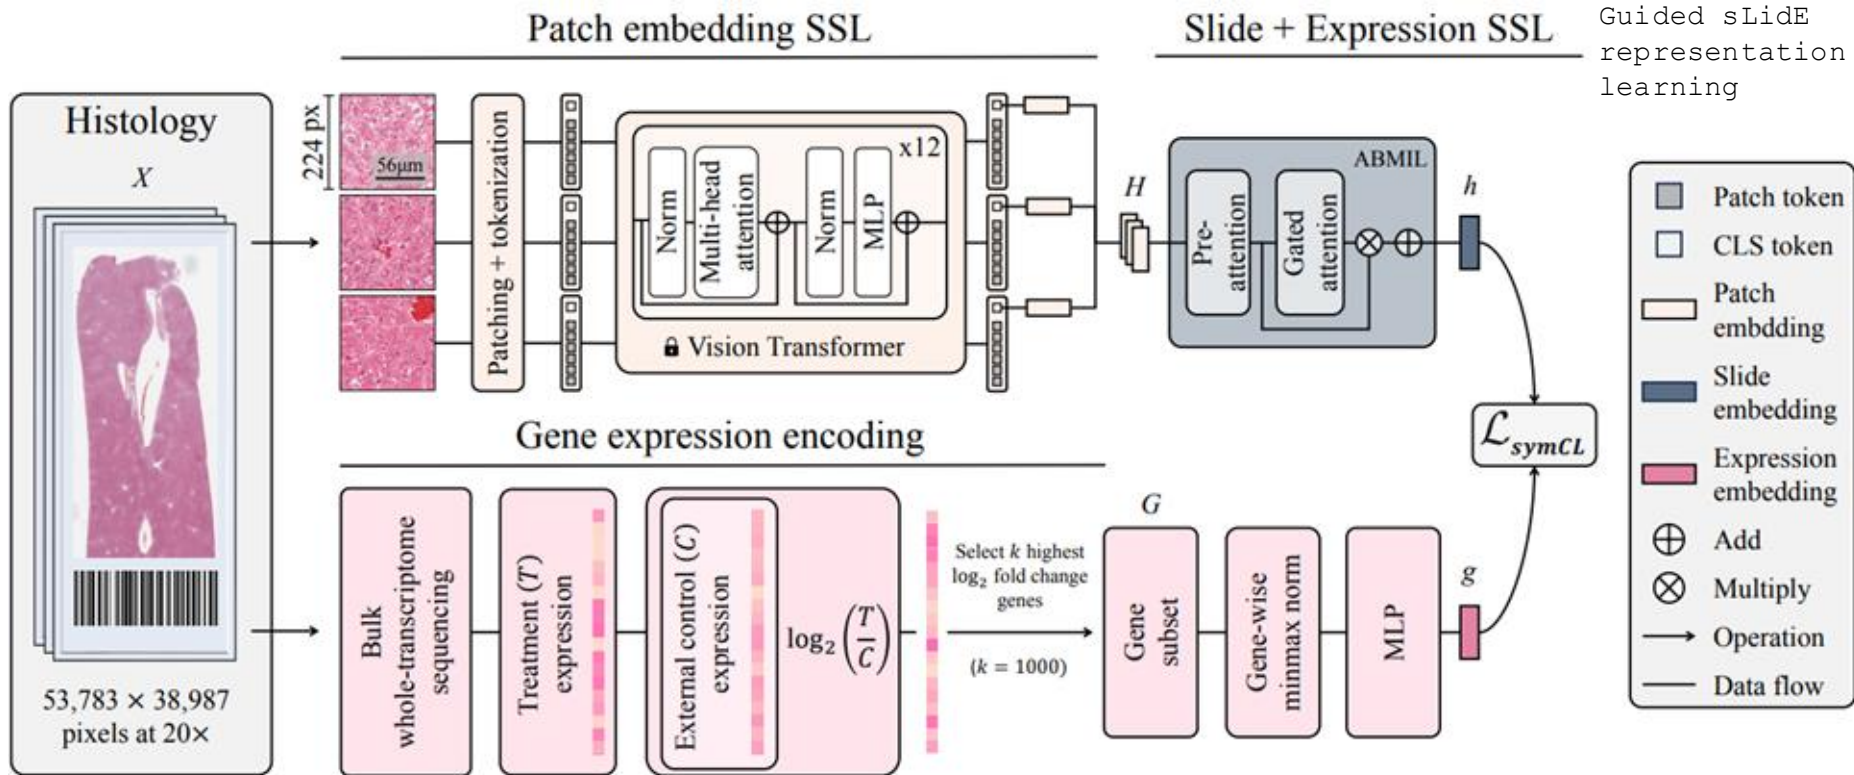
Patch embedding SSL

Slide + Expression SSL

Guided sLidE representation learning

Histology

$X$

53,783 × 38,987 pixels at 20×

224 px

56μm

Patching + tokenization

Norm

Multi-head attention

Norm

MLP

x12

Vision Transformer

$H$

ABMIL

Pre-attention

Gated attention

$h$

$\mathcal{L}_{symCL}$

Gene expression encoding

Bulk whole-transcriptome sequencing

Treatment ($T$) expression

External control ($C$) expression

$\log_2\left(\frac{T}{C}\right)$

Select $k$ highest $\log_2$ fold change genes

($k$ = 1000)

$G$

Gene subset

Gene-wise minmax norm

MLP

$g$

Patch token

CLS token

Patch embdding

Slide embedding

Expression embedding

Add

Multiply

Operation

Data flow